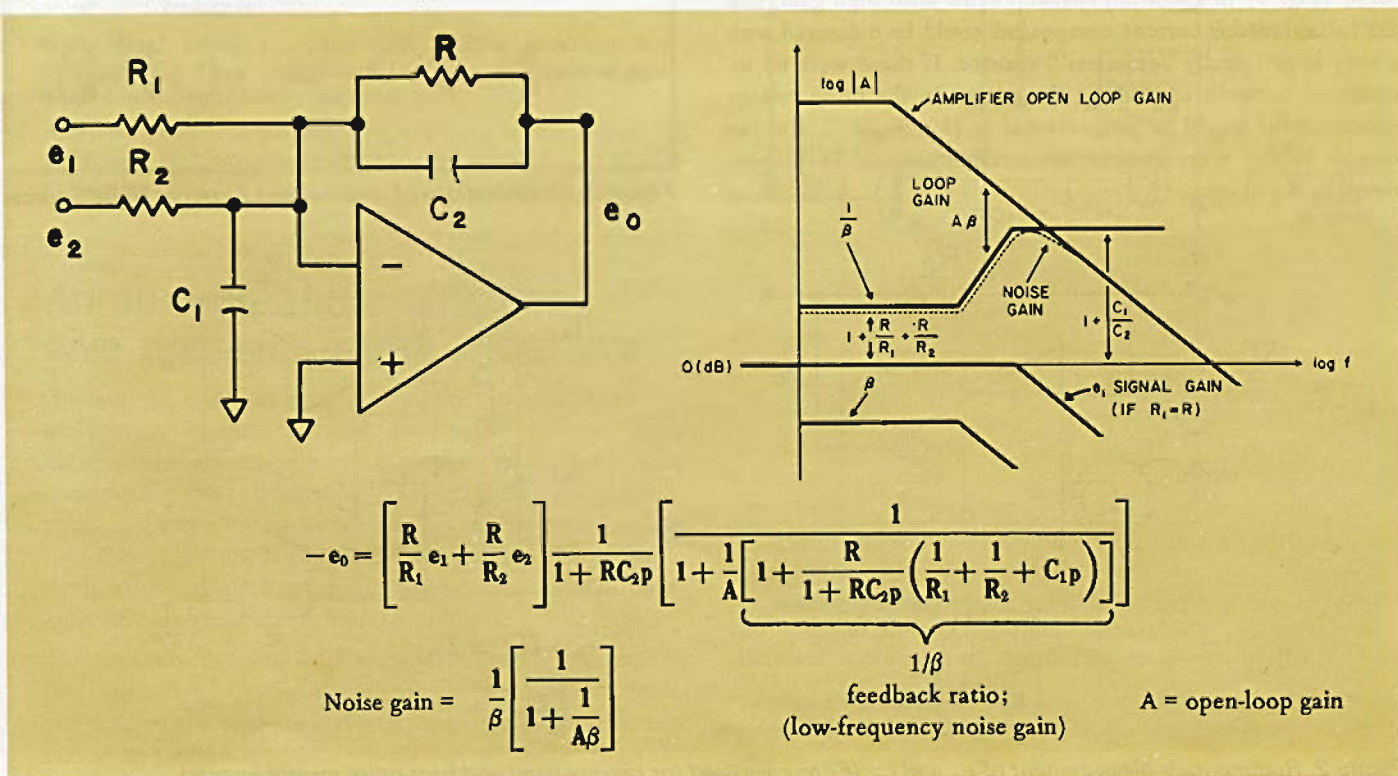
R
$R_1$
$e_1$
$R_2$
$e_2$
$C_2$
$e_0$
$C_1$
−
+

log |A|
AMPLIFIER OPEN LOOP GAIN
LOOP GAIN
A β
$\frac{1}{\beta}$
NOISE GAIN
$1+\frac{C_1}{C_2}$
$1+\frac{R}{R_1}+\frac{R}{R_2}$
0(dB)
log f
β
$e_1$ SIGNAL GAIN (IF $R_1=R$)

$-e_0=\left[\frac{R}{R_1}e_1+\frac{R}{R_2}e_2\right]\frac{1}{1+RC_2p}\left[\frac{1}{1+\frac{1}{A}\left[1+\frac{R}{1+RC_2p}\left(\frac{1}{R_1}+\frac{1}{R_2}+C_1p\right)\right]}\right]$

$1/\beta$
feedback ratio;
(low-frequency noise gain)

Noise gain = $\frac{1}{\beta}\left[\frac{1}{1+\frac{1}{A\beta}}\right]$

A = open-loop gain